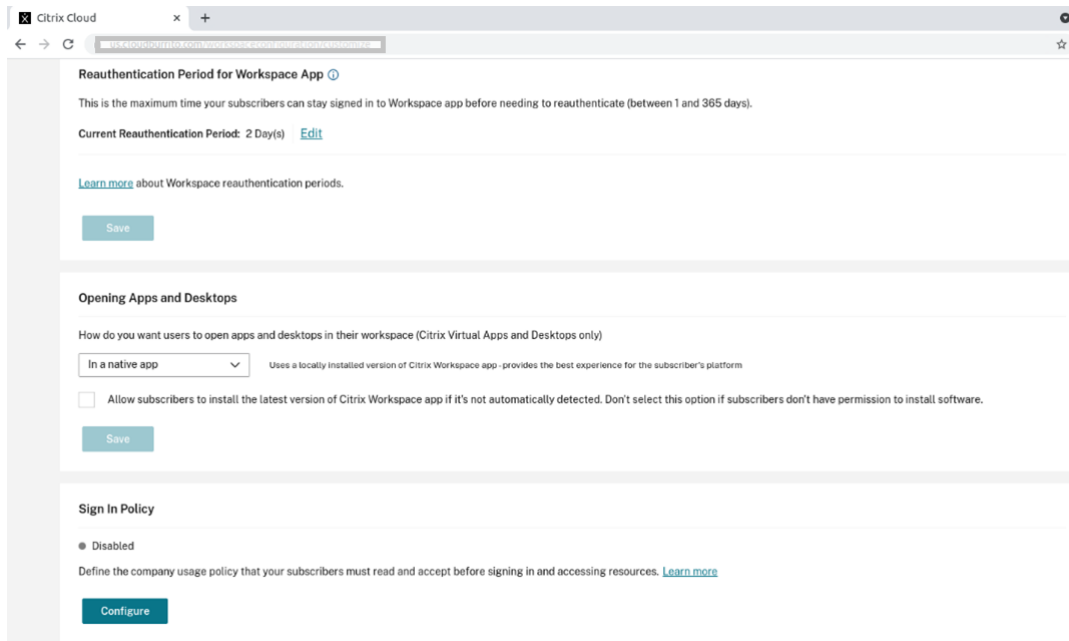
Citrix Cloud × +

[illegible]

Reauthentication Period for Workspace App ⓘ

This is the maximum time your subscribers can stay signed in to Workspace app before needing to reauthenticate (between 1 and 365 days).

Current Reauthentication Period: 2 Day(s) Edit

Learn more about Workspace reauthentication periods.

Save

Opening Apps and Desktops

How do you want users to open apps and desktops in their workspace (Citrix Virtual Apps and Desktops only)

In a native app

Uses a locally installed version of Citrix Workspace app - provides the best experience for the subscriber's platform

Allow subscribers to install the latest version of Citrix Workspace app if it's not automatically detected. Don't select this option if subscribers don't have permission to install software.

Save

Sign In Policy

Disabled

Define the company usage policy that your subscribers must read and accept before signing in and accessing resources. Learn more

Configure